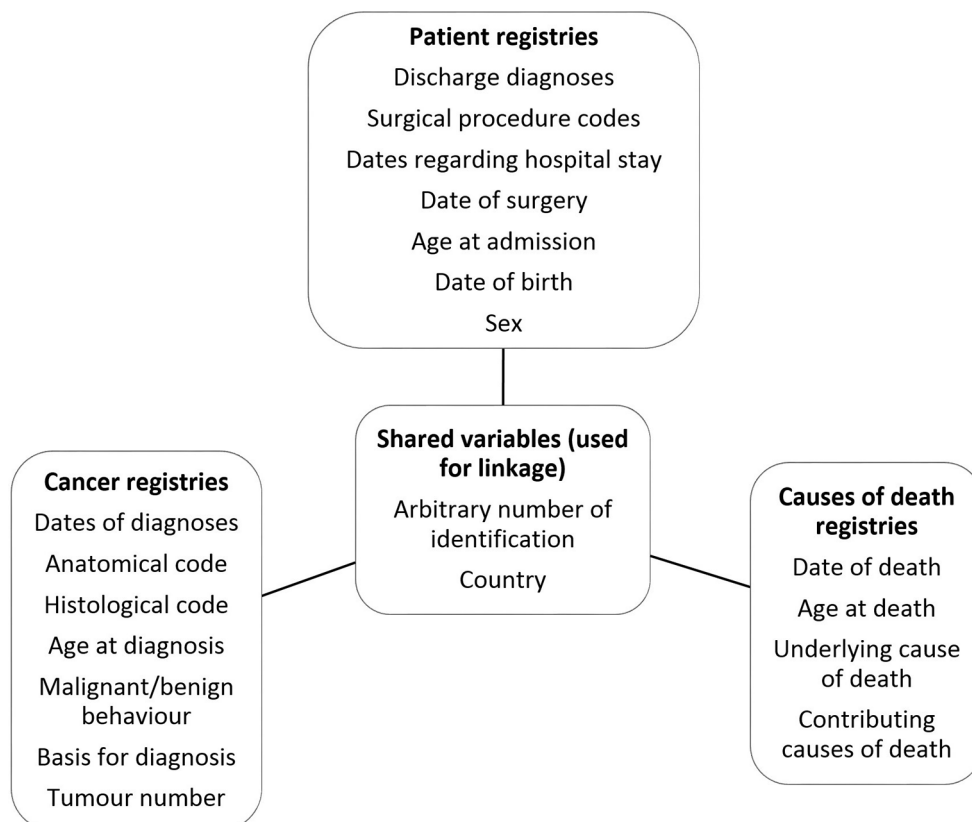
**Patient registries**
Discharge diagnoses
Surgical procedure codes
Dates regarding hospital stay
Date of surgery
Age at admission
Date of birth
Sex

**Shared variables (used for linkage)**
Arbitrary number of identification
Country

**Cancer registries**
Dates of diagnoses
Anatomical code
Histological code
Age at diagnosis
Malignant/benign behaviour
Basis for diagnosis
Tumour number

**Causes of death registries**
Date of death
Age at death
Underlying cause of death
Contributing causes of death